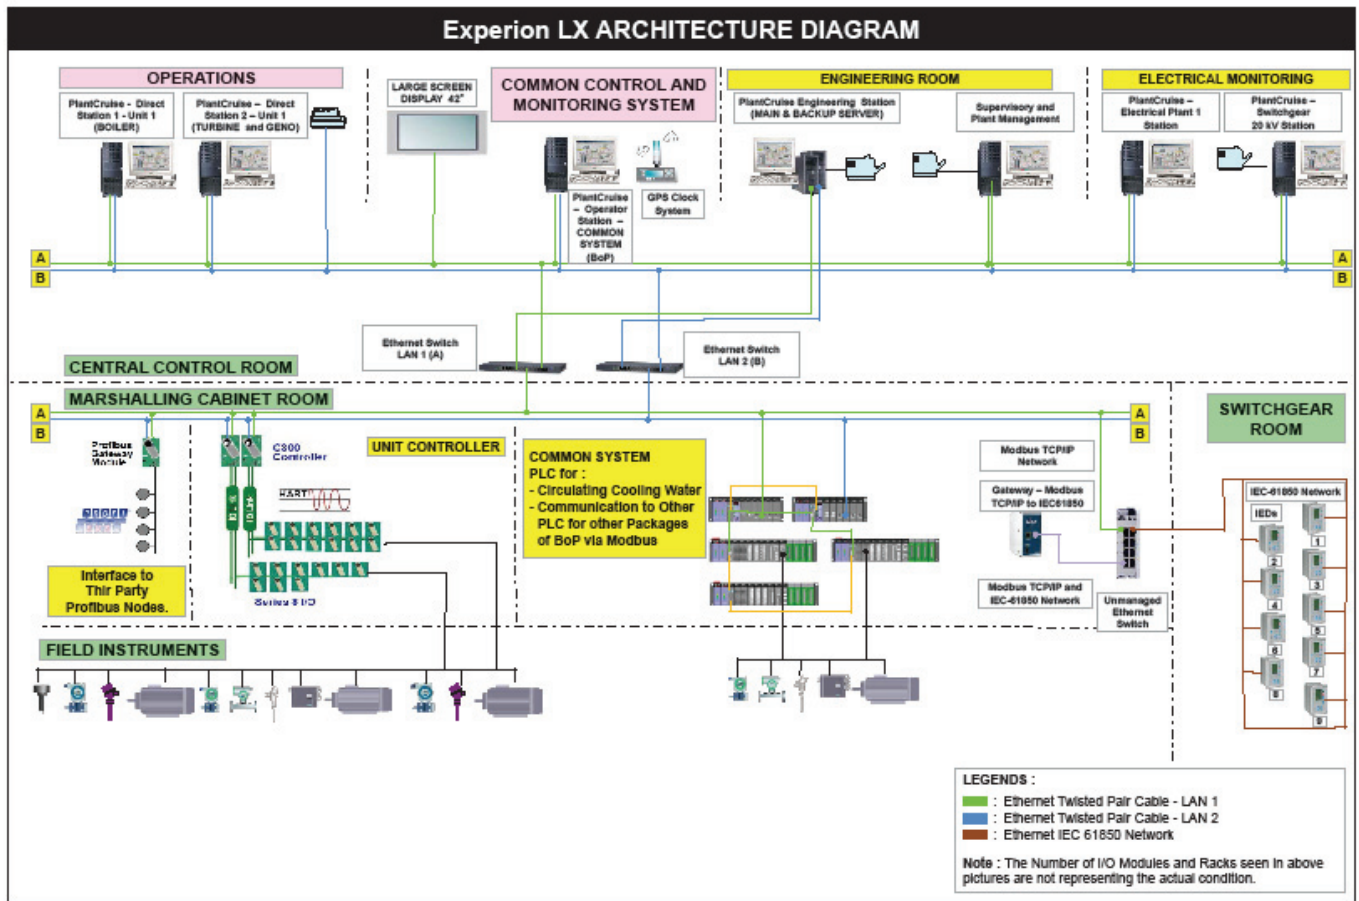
Experion LX ARCHITECTURE DIAGRAM

OPERATIONS

PlantCruise - Direct Station 1 - Unit 1 (BOILER)

PlantCruise - Direct Station 2 - Unit 1 (TURBINE and GENO)

LARGE SCREEN DISPLAY 42"

COMMON CONTROL AND MONITORING SYSTEM

PlantCruise - Operator Station - COMMON SYSTEM (BoP)

GPS Clock System

ENGINEERING ROOM

PlantCruise Engineering Station (MAIN & BACKUP SERVER)

Supervisory and Plant Management

ELECTRICAL MONITORING

PlantCruise - Electrical Plant 1 Station

PlantCruise - Switchgear 20 kV Station

A

B

A

B

Ethernet Switch LAN 1 (A)

Ethernet Switch LAN 2 (B)

CENTRAL CONTROL ROOM

MARSHALLING CABINET ROOM

A

B

A

B

SWITCHGEAR ROOM

Profibus Gateway Module

C300 Controller

UNIT CONTROLLER

HART

COMMON SYSTEM PLC for :
- Circulating Cooling Water
- Communication to Other PLC for other Packages of BoP via Modbus

Modbus TCP/IP Network

Gateway - Modbus TCP/IP to IEC61850

Modbus TCP/IP and IEC-61850 Network

Unmanaged Ethernet Switch

IEC-61850 Network

IEDs

1
2
3
4
5
6
7
8
9

Interface to Thir Party Profibus Nodes.

Series 8 I/O

FIELD INSTRUMENTS

LEGENDS :
: Ethernet Twisted Pair Cable - LAN 1
: Ethernet Twisted Pair Cable - LAN 2
: Ethernet IEC 61850 Network

Note : The Number of I/O Modules and Racks seen in above pictures are not representing the actual condition.